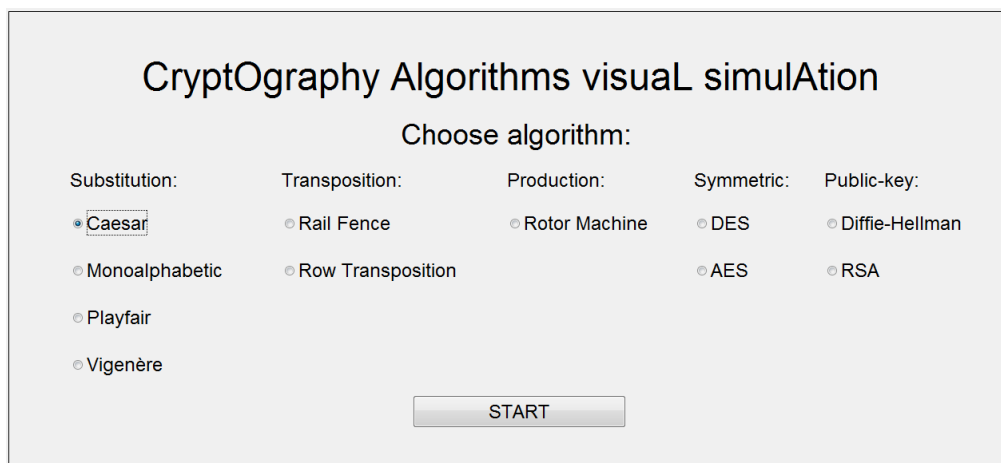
CryptOgraphy Algorithms visuaL simulAtion

Choose algorithm:

Substitution:
Caesar
Monoalphabetic
Playfair
Vigenère

Transposition:
Rail Fence
Row Transposition

Production:
Rotor Machine

Symmetric:
DES
AES

Public-key:
Diffie-Hellman
RSA

START